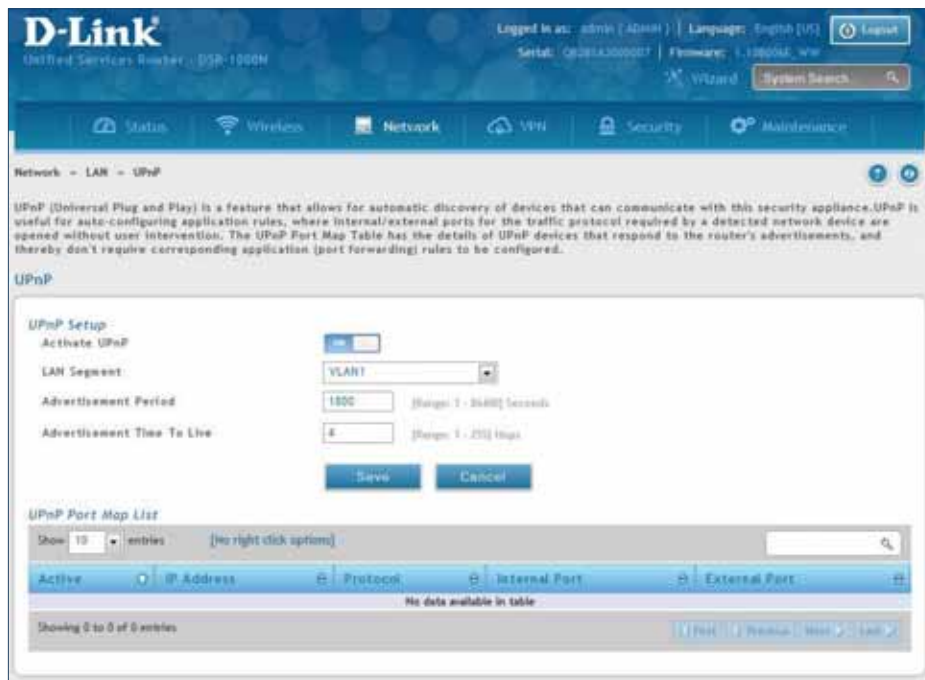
D-Link
Unified Services Router - DSR-1000N

Logged in as: admin ( ADMIN ) | Language: English [US] | Logout
Serial: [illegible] | Firmware: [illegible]
Wizard | System Search

Status | Wireless | Network | VPN | Security | Maintenance

Network » LAN » UPnP

UPnP (Universal Plug and Play) is a feature that allows for automatic discovery of devices that can communicate with this security appliance.UPnP is useful for auto-configuring application rules, where internal/external ports for the traffic protocol required by a detected network device are opened without user intervention. The UPnP Port Map Table has the details of UPnP devices that respond to the router's advertisements, and thereby don't require corresponding application (port forwarding) rules to be configured.

UPnP

UPnP Setup
Activate UPnP ON
LAN Segment VLAN1
Advertisement Period 1800 [Range: 1 - 86400] Seconds
Advertisement Time To Live 4 [Range: 1 - 255] Hops

Save Cancel

UPnP Port Map List
Show 10 entries [No right click options]

| Active | IP Address | Protocol | Internal Port | External Port |
|---|---|---|---|---|
| No data available in table | | | | |

Showing 0 to 0 of 0 entries
First | Previous | Next | Last